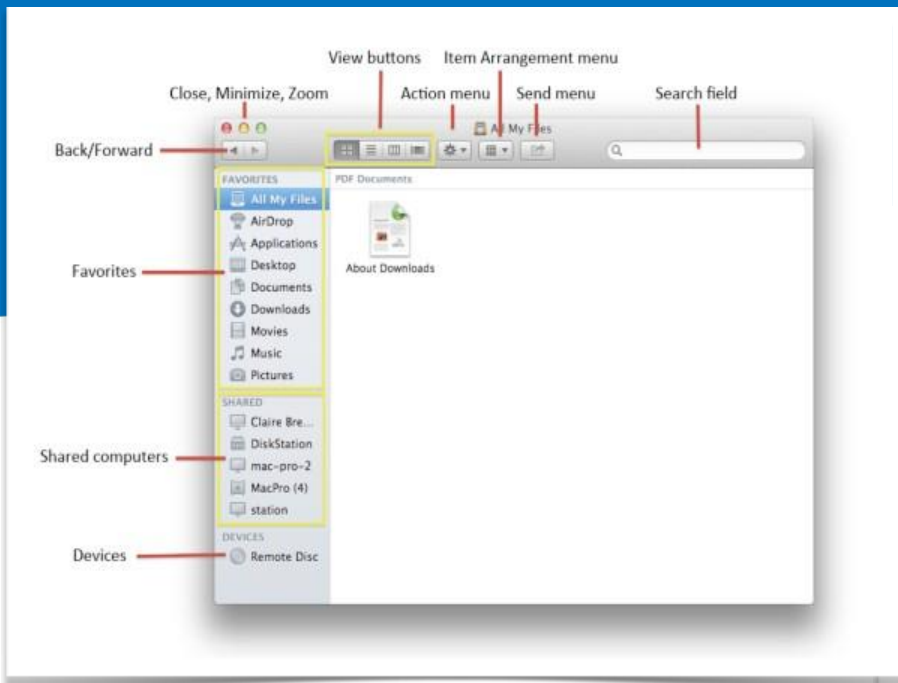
View buttons

Item Arrangement menu

Close, Minimize, Zoom

Action menu

Send menu

Search field

All My Files

Back/Forward

FAVORITES

All My Files

AirDrop

Applications

Desktop

Documents

Downloads

Movies

Music

Pictures

Favorites

PDF Documents

About Downloads

SHARED

Claire Bre...

DiskStation

mac-pro-2

MacPro (4)

station

Shared computers

DEVICES

Remote Disc

Devices